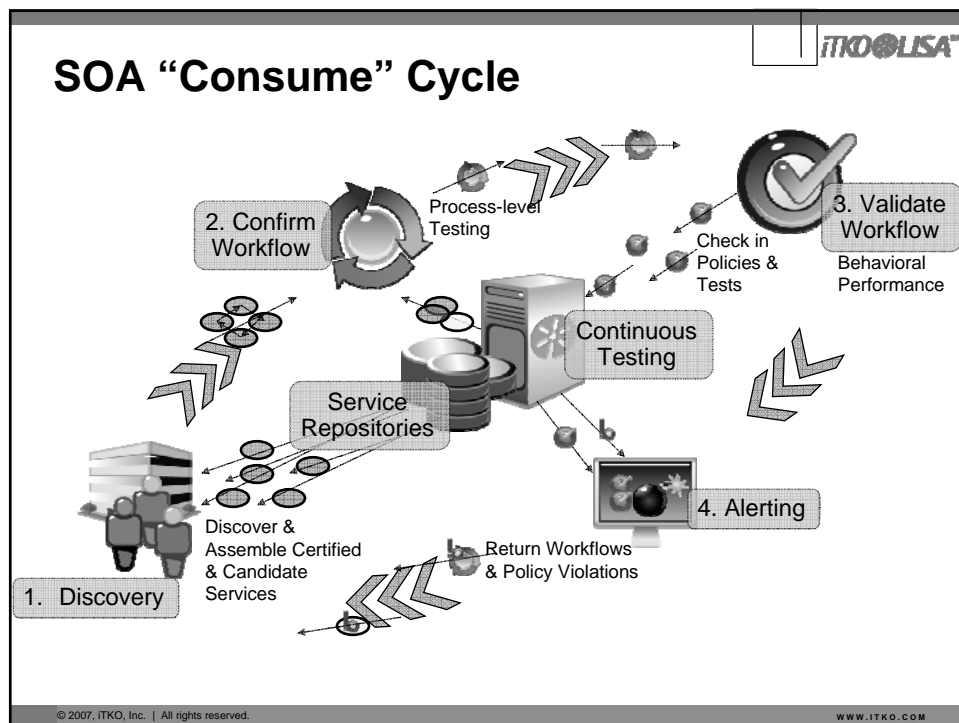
iTKO LISA

SOA "Consume" Cycle

2. Confirm Workflow

Process-level Testing

3. Validate Workflow

Behavioral Performance

Check in Policies & Tests

Continuous Testing

Service Repositories

4. Alerting

Discover & Assemble Certified & Candidate Services

Return Workflows & Policy Violations

1. Discovery

© 2007, iTKO, Inc. | All rights reserved.

WWW.ITKO.COM